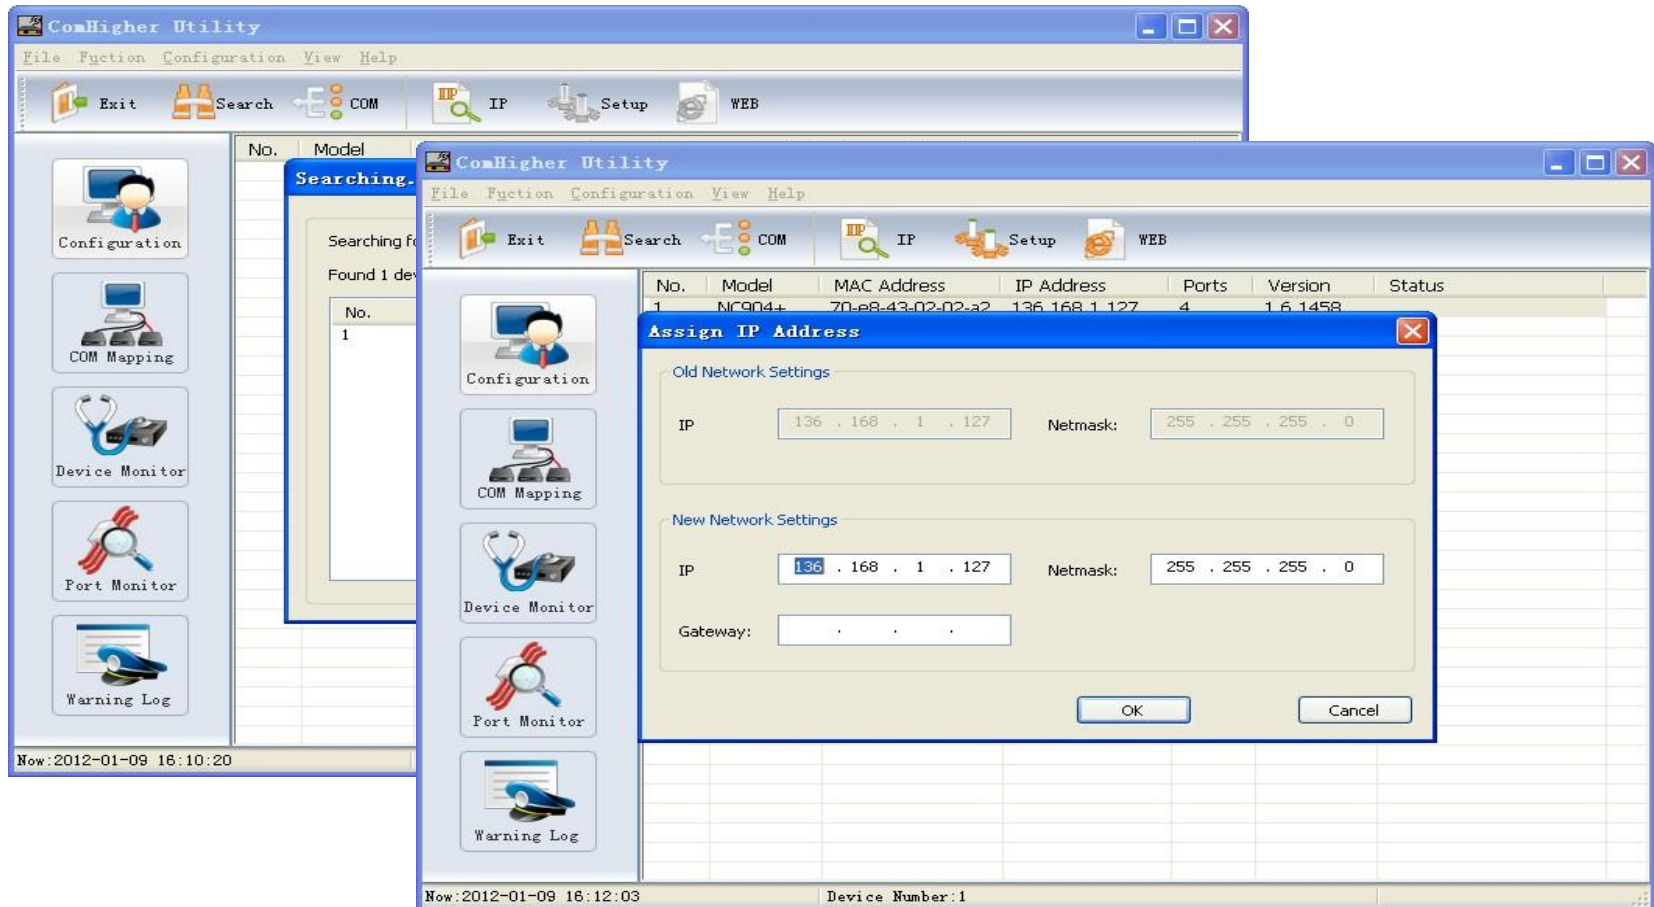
ComHigher Utility

File Fuction Configuration View Help

Exit Search COM IP Setup WEB

Configuration
COM Mapping
Device Monitor
Port Monitor
Warning Log

No. Model

Searching...

Searching f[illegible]
Found 1 de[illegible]

No.
1

Now:2012-01-09 16:10:20

ComHigher Utility

File Fuction Configuration View Help

Exit Search COM IP Setup WEB

Configuration
COM Mapping
Device Monitor
Port Monitor
Warning Log

| No. | Model | MAC Address | IP Address | Ports | Version | Status |
|---|---|---|---|---|---|---|
| 1 | NC904+ | 70-e8-43-02-02-a2 | 136.168.1.127 | 4 | 1.6.1458 | |

Assign IP Address

Old Network Settings

IP 136 . 168 . 1 . 127 Netmask: 255 . 255 . 255 . 0

New Network Settings

IP 136 . 168 . 1 . 127 Netmask: 255 . 255 . 255 . 0

Gateway: . . .

OK Cancel

Now:2012-01-09 16:12:03 Device Number:1